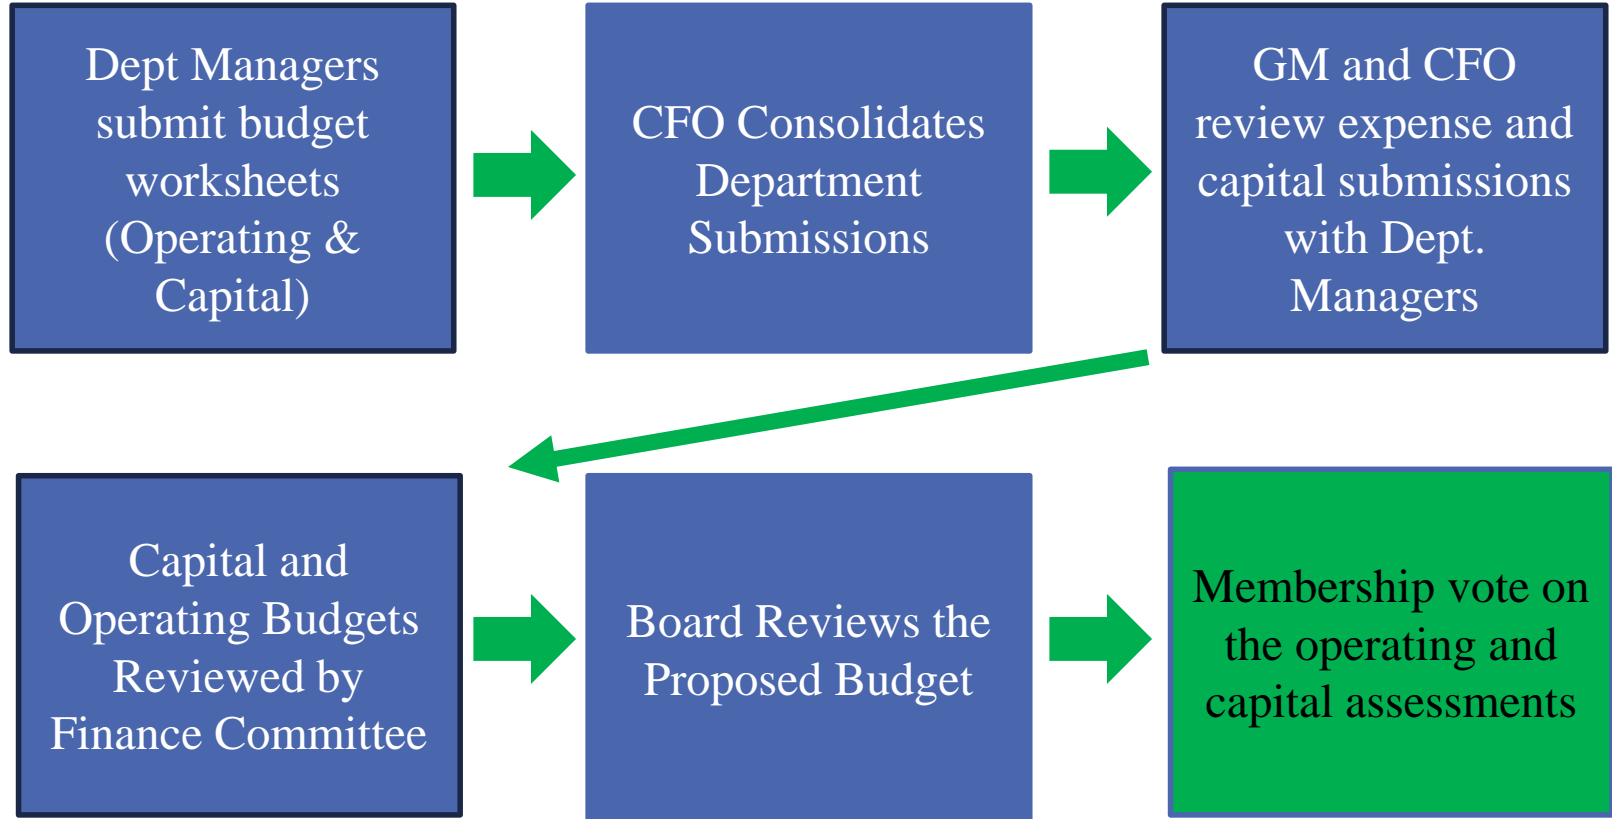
Dept Managers submit budget worksheets (Operating & Capital)

CFO Consolidates Department Submissions

GM and CFO review expense and capital submissions with Dept. Managers

Capital and Operating Budgets Reviewed by Finance Committee

Board Reviews the Proposed Budget

Membership vote on the operating and capital assessments